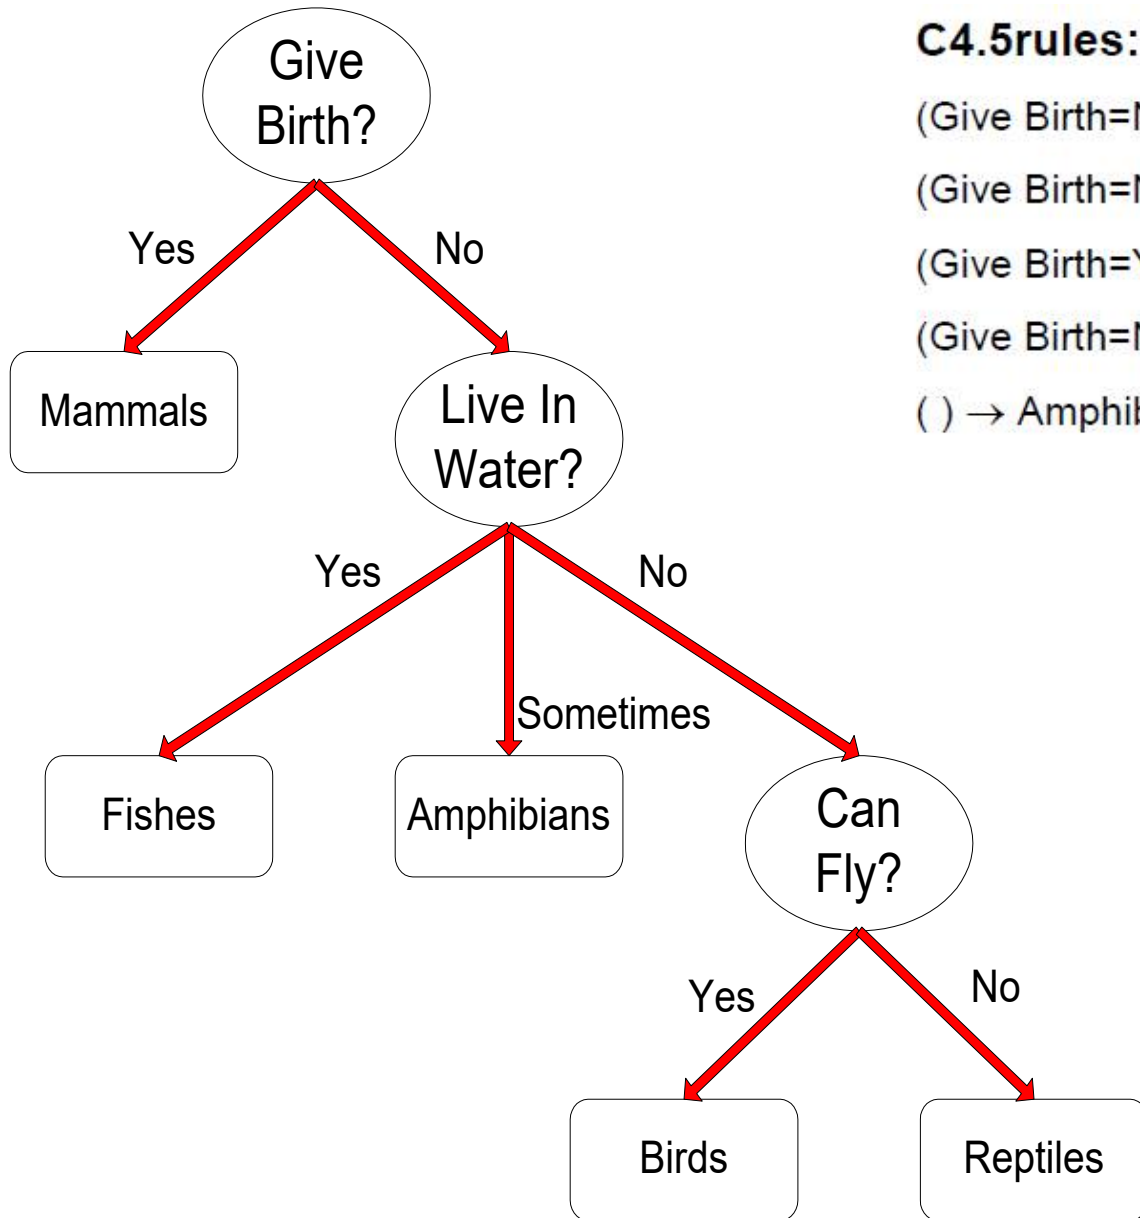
Give Birth?

Yes

No

Mammals

Live In Water?

Yes

No

Sometimes

Fishes

Amphibians

Can Fly?

Yes

No

Birds

Reptiles

C4.5rules:

(Give Birth=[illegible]

(Give Birth=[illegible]

(Give Birth=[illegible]

(Give Birth=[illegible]

( ) $\rightarrow$ Amphi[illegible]